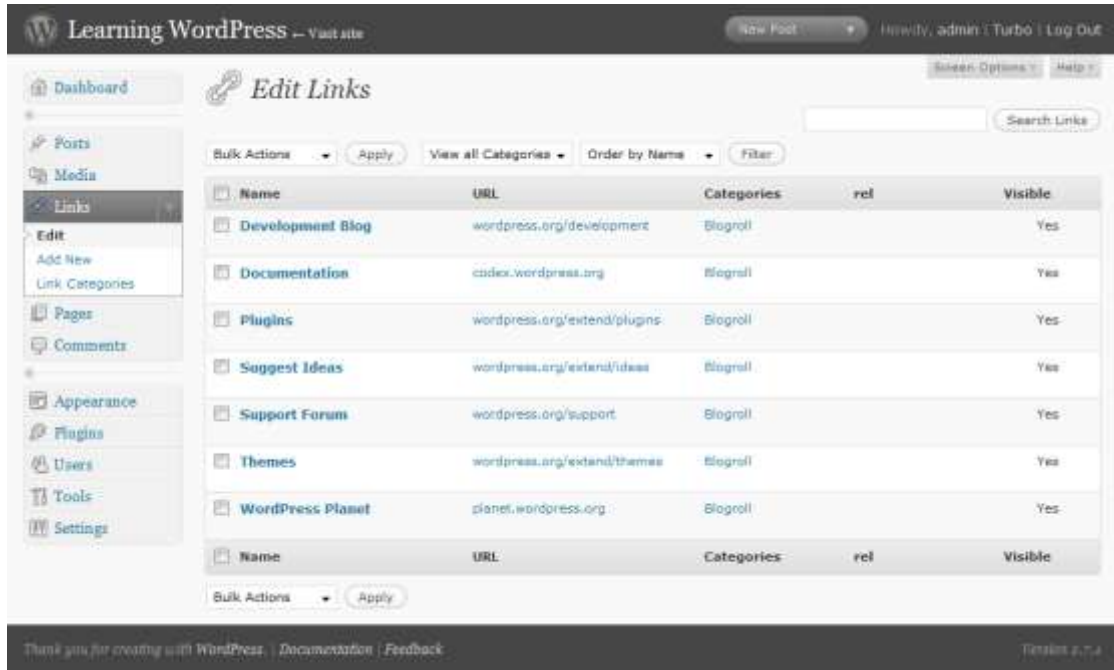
Learning WordPress — Visit site

New Post

Howdy, admin | Turbo | Log Out

Screen Options | Help

Dashboard

Posts
Media
Links
Edit
Add New
Link Categories
Pages
Comments

Appearance
Plugins
Users
Tools
Settings

Edit Links

Search Links

Bulk Actions | Apply | View all Categories | Order by Name | Filter

| Name | URL | Categories | rel | Visible |
|---|---|---|---|---|
| Development Blog | wordpress.org/development | Blogroll | | Yes |
| Documentation | codex.wordpress.org | Blogroll | | Yes |
| Plugins | wordpress.org/extend/plugins | Blogroll | | Yes |
| Suggest Ideas | wordpress.org/extend/ideas | Blogroll | | Yes |
| Support Forum | wordpress.org/support | Blogroll | | Yes |
| Themes | wordpress.org/extend/themes | Blogroll | | Yes |
| WordPress Planet | planet.wordpress.org | Blogroll | | Yes |
| Name | URL | Categories | rel | Visible |

Bulk Actions | Apply

Thank you for creating with WordPress. | Documentation | Feedback

Version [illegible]